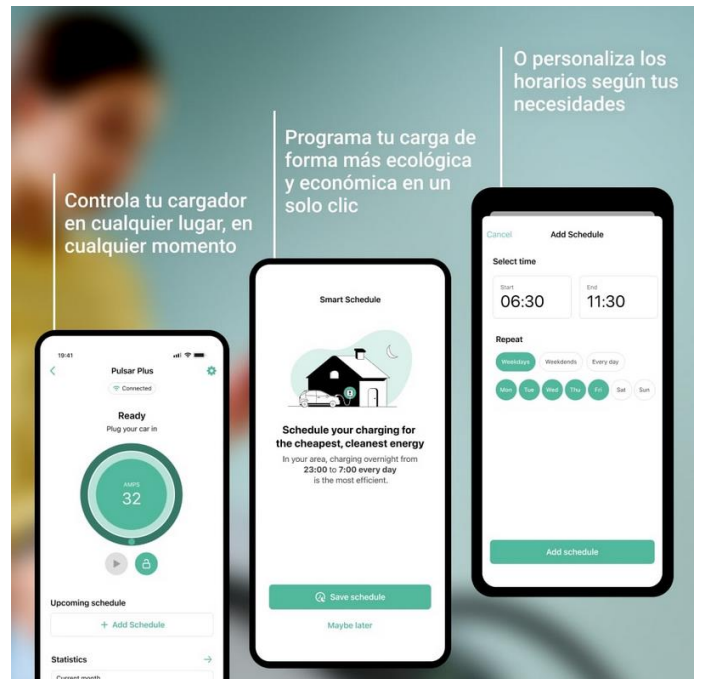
Controla tu cargador en cualquier lugar, en cualquier momento

Programa tu carga de forma más ecológica y económica en un solo clic

O personaliza los horarios según tus necesidades

19:41

Pulsar Plus

Connected

Ready

Plug your car in

AMPS

32

Upcoming schedule

+ Add Schedule

Statistics

Current month

Smart Schedule

Schedule your charging for the cheapest, cleanest energy

In your area, charging overnight from 23:00 to 7:00 every day is the most efficient.

Save schedule

Maybe later

Cancel

Add Schedule

Select time

Start

06:30

End

11:30

Repeat

Weekdays

Weekends

Every day

Mon

Tue

Wed

Thu

Fri

Sat

Sun

Add schedule